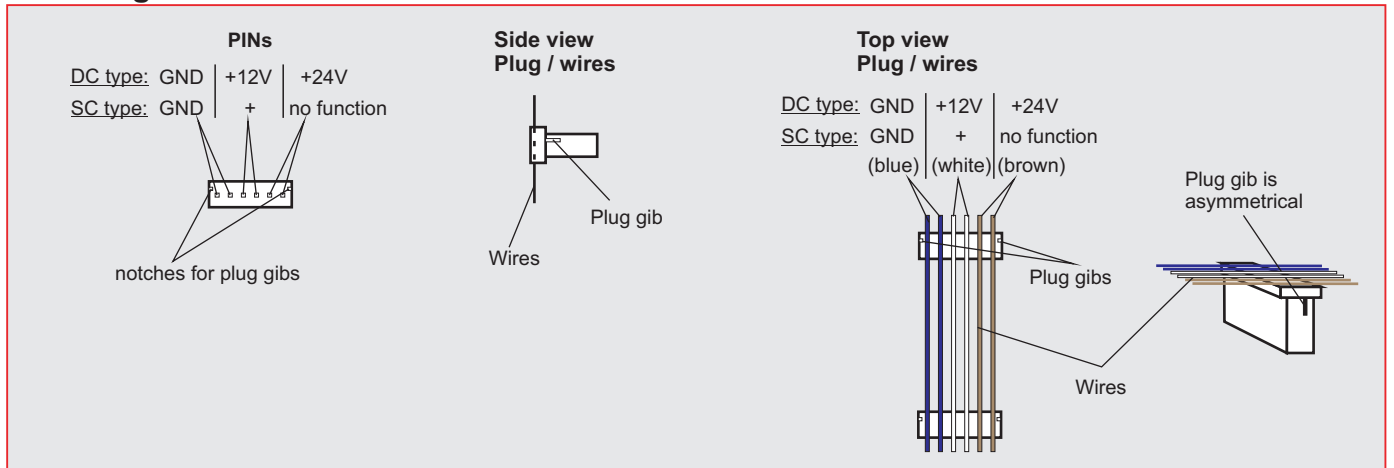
PINs

DC type: GND | +12V | +24V
SC type: GND | + | no function

notches for plug gibs

Side view
Plug / wires

Plug gib

Wires

Top view
Plug / wires

DC type: GND | +12V | +24V
SC type: GND | + | no function
(blue) | (white) | (brown)

Plug gib is asymmetrical

Plug gibs

Wires